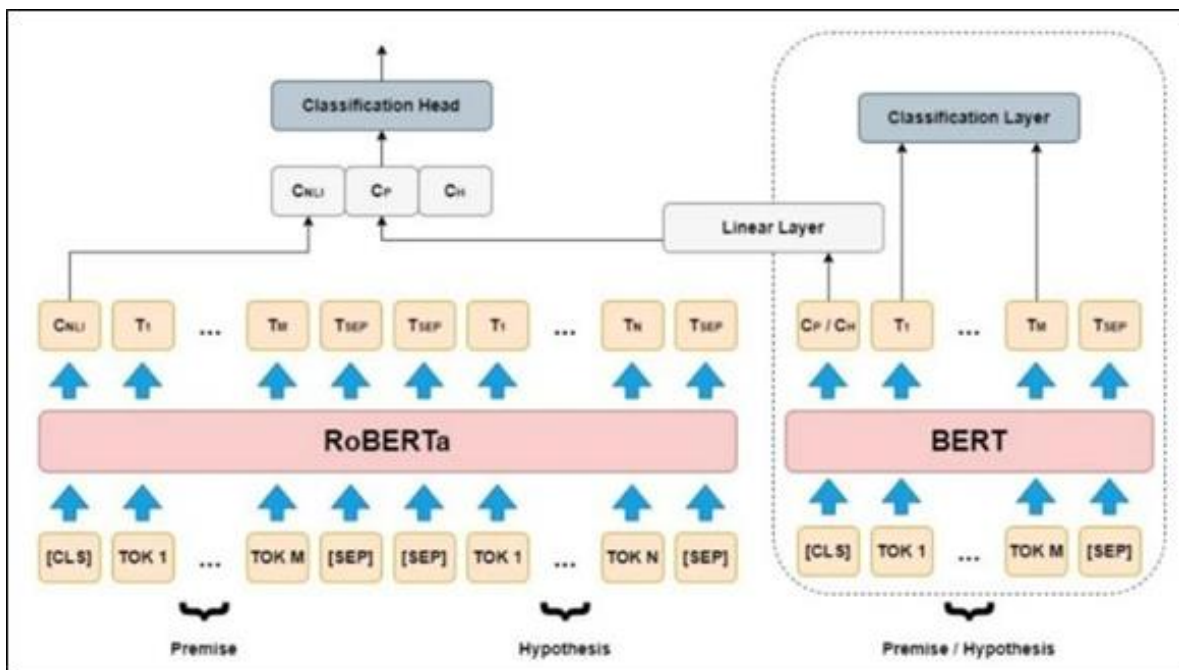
Classification Head

$C_{NLI}$ $C_P$ $C_H$

Linear Layer

Classification Layer

$C_{NLI}$ $T_1$ ... $T_M$ $T_{SEP}$ $T_{SEP}$ $T_1$ ... $T_N$ $T_{SEP}$

$C_P / C_H$ $T_1$ ... $T_M$ $T_{SEP}$

RoBERTa

BERT

[CLS] TOK 1 ... TOK M [SEP] [SEP] TOK 1 ... TOK N [SEP]

[CLS] TOK 1 ... TOK M [SEP]

Premise

Hypothesis

Premise / Hypothesis